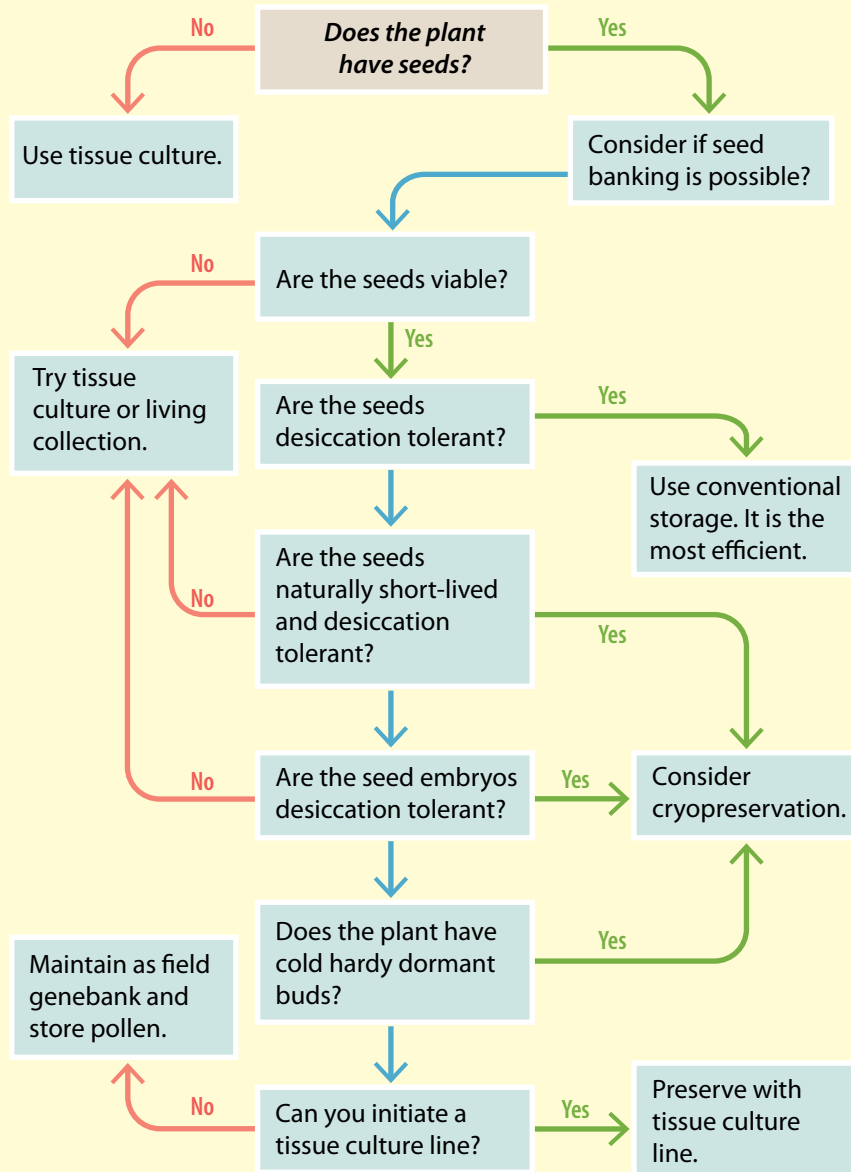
Does the plant have seeds?

No

Yes

Use tissue culture.

Consider if seed banking is possible?

No

Are the seeds viable?

Yes

Try tissue culture or living collection.

Are the seeds desiccation tolerant?

Yes

Use conventional storage. It is the most efficient.

No

Are the seeds naturally short-lived and desiccation tolerant?

Yes

No

Are the seed embryos desiccation tolerant?

Yes

Consider cryopreservation.

Does the plant have cold hardy dormant buds?

Yes

Maintain as field genebank and store pollen.

No

Can you initiate a tissue culture line?

Yes

Preserve with tissue culture line.